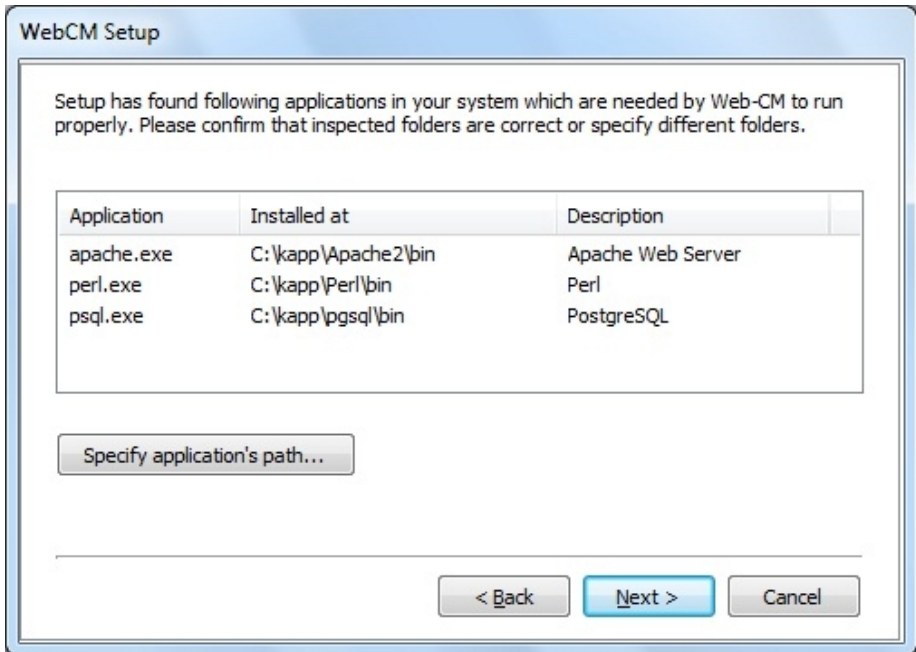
WebCM Setup

Setup has found following applications in your system which are needed by Web-CM to run properly. Please confirm that inspected folders are correct or specify different folders.

| Application | Installed at | Description |
|---|---|---|
| apache.exe | C:\kapp\Apache2\bin | Apache Web Server |
| perl.exe | C:\kapp\Perl\bin | Perl |
| psql.exe | C:\kapp\pgsql\bin | PostgreSQL |

Specify application's path...

< Back

Next >

Cancel